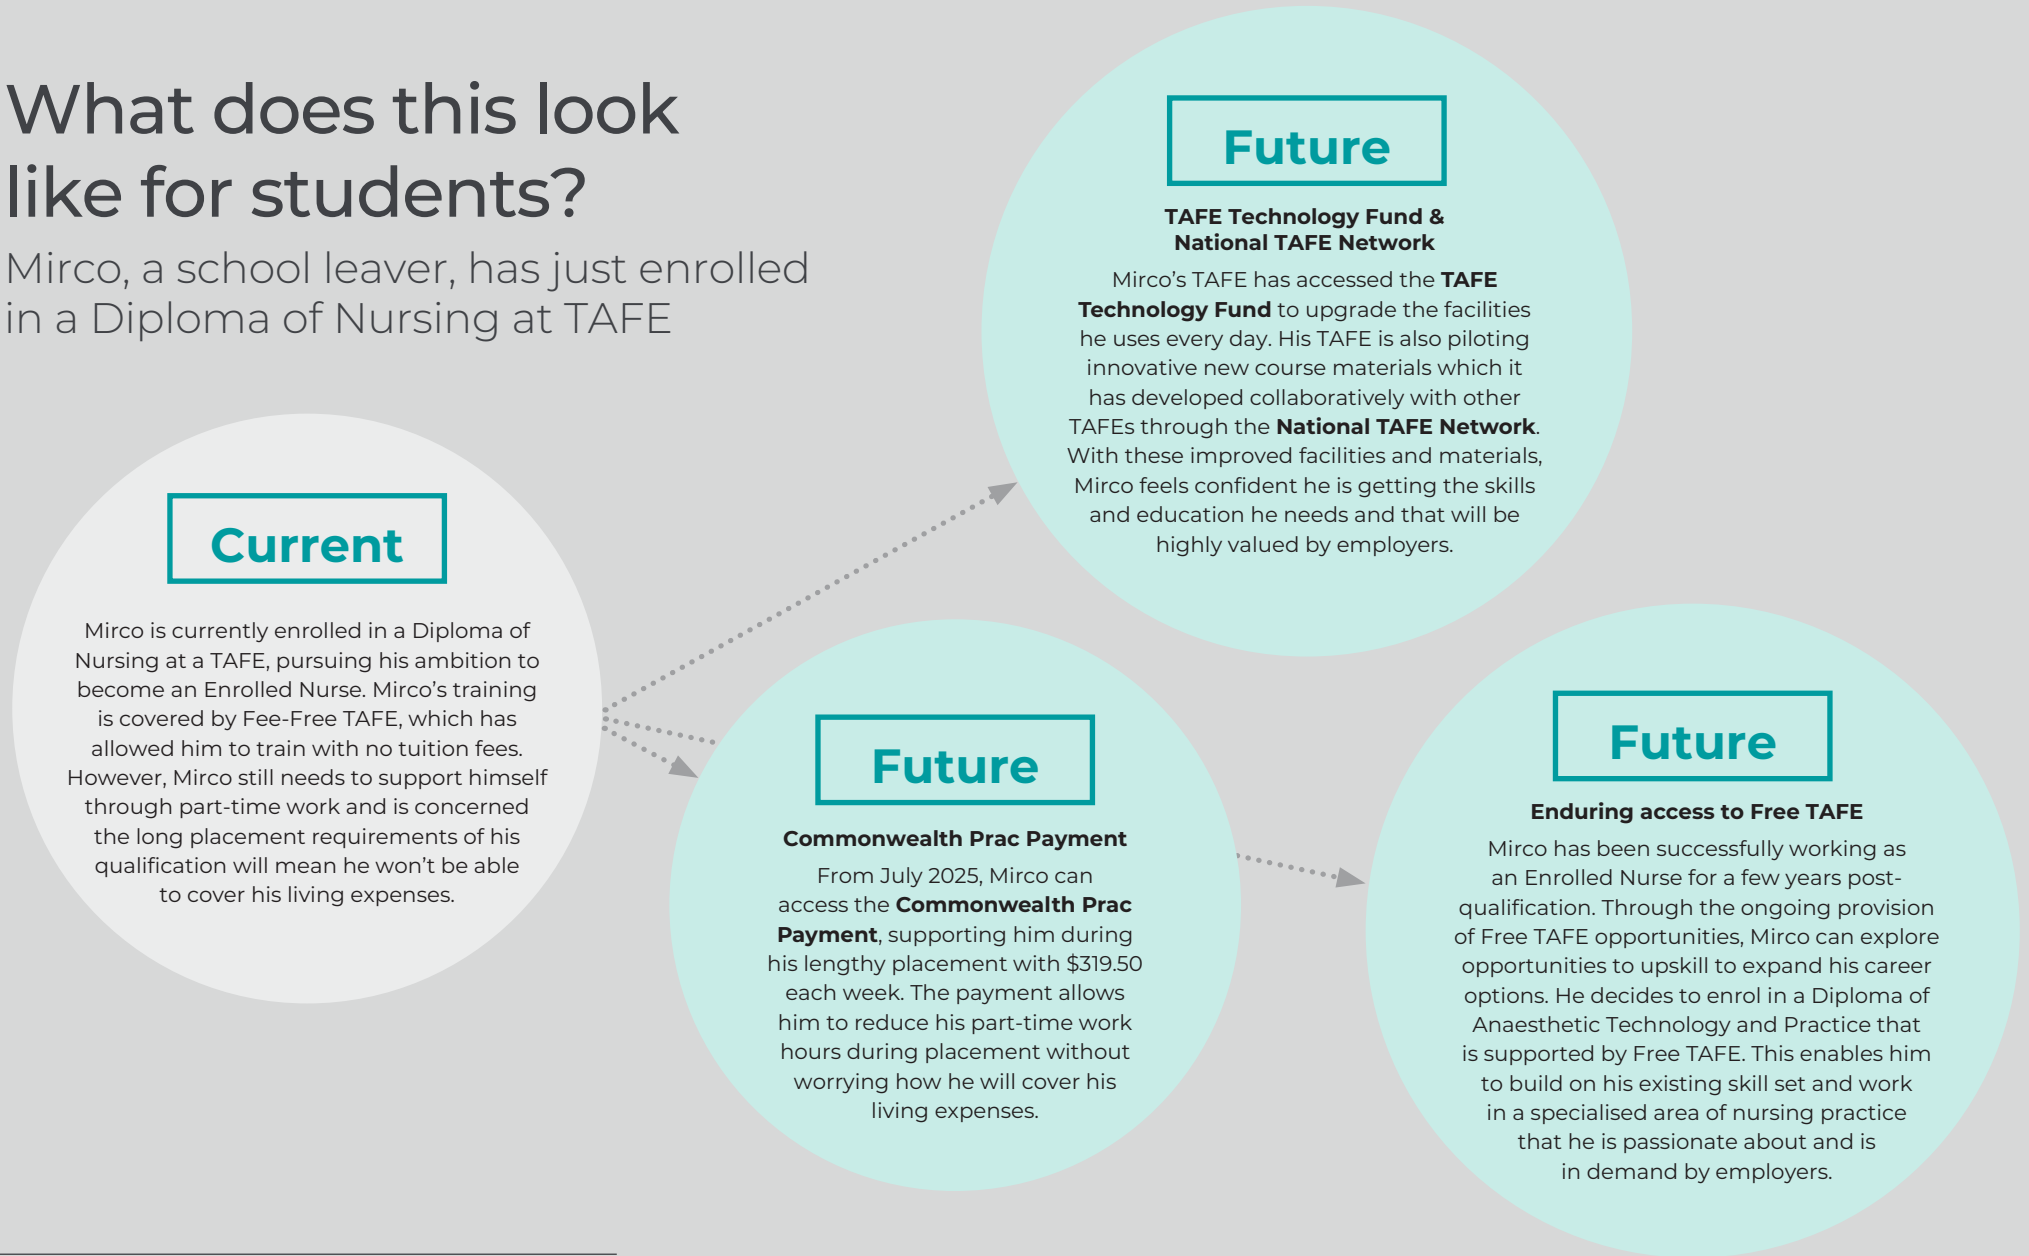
What does this look like for students?

Mirco, a school leaver, has just enrolled in a Diploma of Nursing at TAFE

Current

Mirco is currently enrolled in a Diploma of Nursing at a TAFE, pursuing his ambition to become an Enrolled Nurse. Mirco's training is covered by Fee-Free TAFE, which has allowed him to train with no tuition fees. However, Mirco still needs to support himself through part-time work and is concerned the long placement requirements of his qualification will mean he won't be able to cover his living expenses.

Future

TAFE Technology Fund & National TAFE Network

Mirco's TAFE has accessed the **TAFE Technology Fund** to upgrade the facilities he uses every day. His TAFE is also piloting innovative new course materials which it has developed collaboratively with other TAFEs through the **National TAFE Network**. With these improved facilities and materials, Mirco feels confident he is getting the skills and education he needs and that will be highly valued by employers.

Future

Commonwealth Prac Payment

From July 2025, Mirco can access the **Commonwealth Prac Payment**, supporting him during his lengthy placement with $319.50 each week. The payment allows him to reduce his part-time work hours during placement without worrying how he will cover his living expenses.

Future

Enduring access to Free TAFE

Mirco has been successfully working as an Enrolled Nurse for a few years post-qualification. Through the ongoing provision of Free TAFE opportunities, Mirco can explore opportunities to upskill to expand his career options. He decides to enrol in a Diploma of Anaesthetic Technology and Practice that is supported by Free TAFE. This enables him to build on his existing skill set and work in a specialised area of nursing practice that he is passionate about and is in demand by employers.